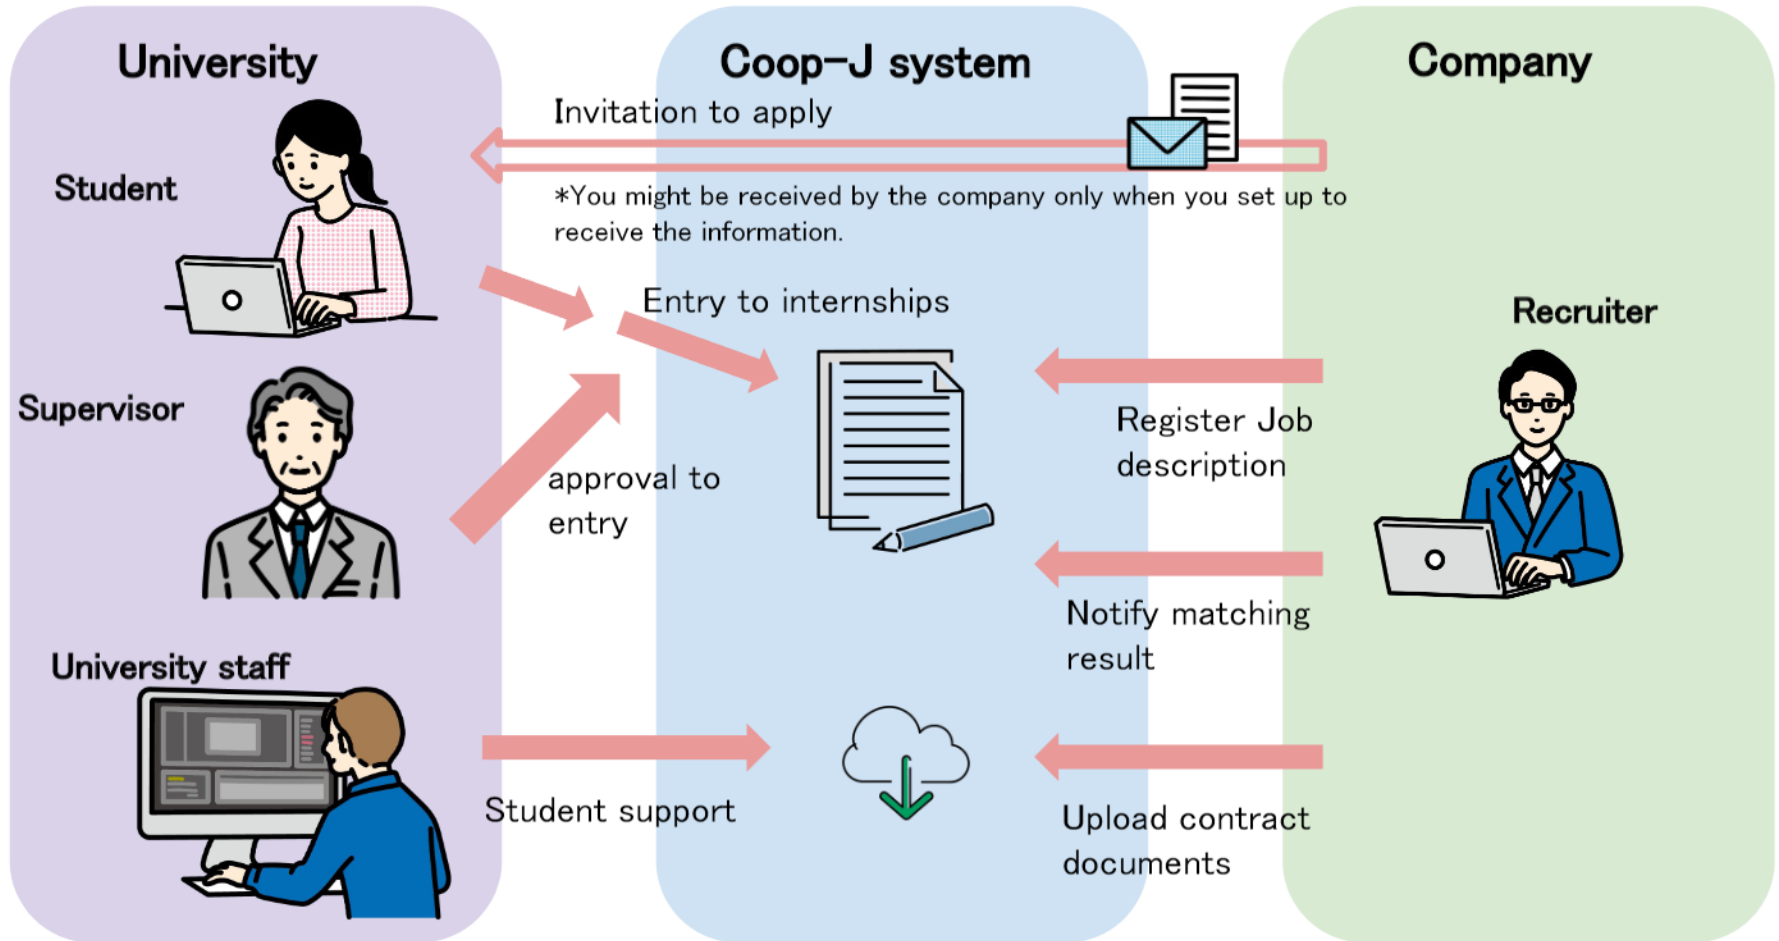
University

Coop-J system

Company

Invitation to apply

Student

*You might be received by the company only when you set up to receive the information.

Entry to internships

Recruiter

Supervisor

Register Job description

approval to entry

Notify matching result

University staff

Student support

Upload contract documents